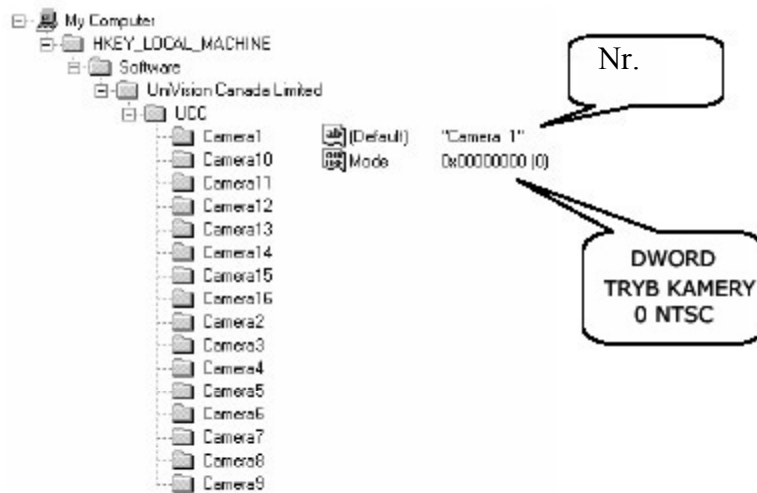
My Computer
HKEY_LOCAL_MACHINE
Software
UniVision Canada Limited
UCC
Camera1
Camera10
Camera11
Camera12
Camera13
Camera14
Camera15
Camera16
Camera2
Camera3
Camera4
Camera5
Camera6
Camera7
Camera8
Camera9

(Default) "Camera 1"
Mode 0x00000000 (0)

Nr.

DWORD
TRYB KAMERY
0 NTSC